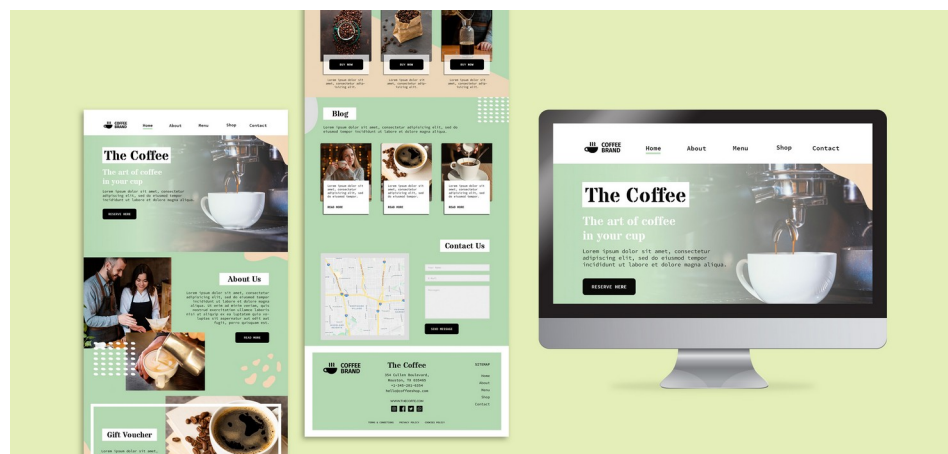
COFFEE BRAND

Home About Menu Shop Contact

The Coffee

The art of coffee in your cup

Lorem ipsum dolor sit amet, consectetur adipiscing elit, sed do eiusmod tempor incididunt ut labore et dolore magna aliqua.

RESERVE HERE

About Us

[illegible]

READ MORE

Gift Voucher

Lorem ipsum dolor sit amet

BUY NOW BUY NOW BUY NOW

Blog

Lorem ipsum dolor sit amet, consectetur adipiscing elit, sed do eiusmod tempor incididunt ut labore et dolore magna aliqua.

READ MORE READ MORE READ MORE

Contact Us

SEND MESSAGE

COFFEE BRAND

The Coffee

SITEMAP

Home
About
Menu
Shop
Contact

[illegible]

COFFEE BRAND

Home About Menu Shop Contact

The Coffee

The art of coffee in your cup

Lorem ipsum dolor sit amet, consectetur adipiscing elit, sed do eiusmod tempor incididunt ut labore et dolore magna aliqua.

RESERVE HERE